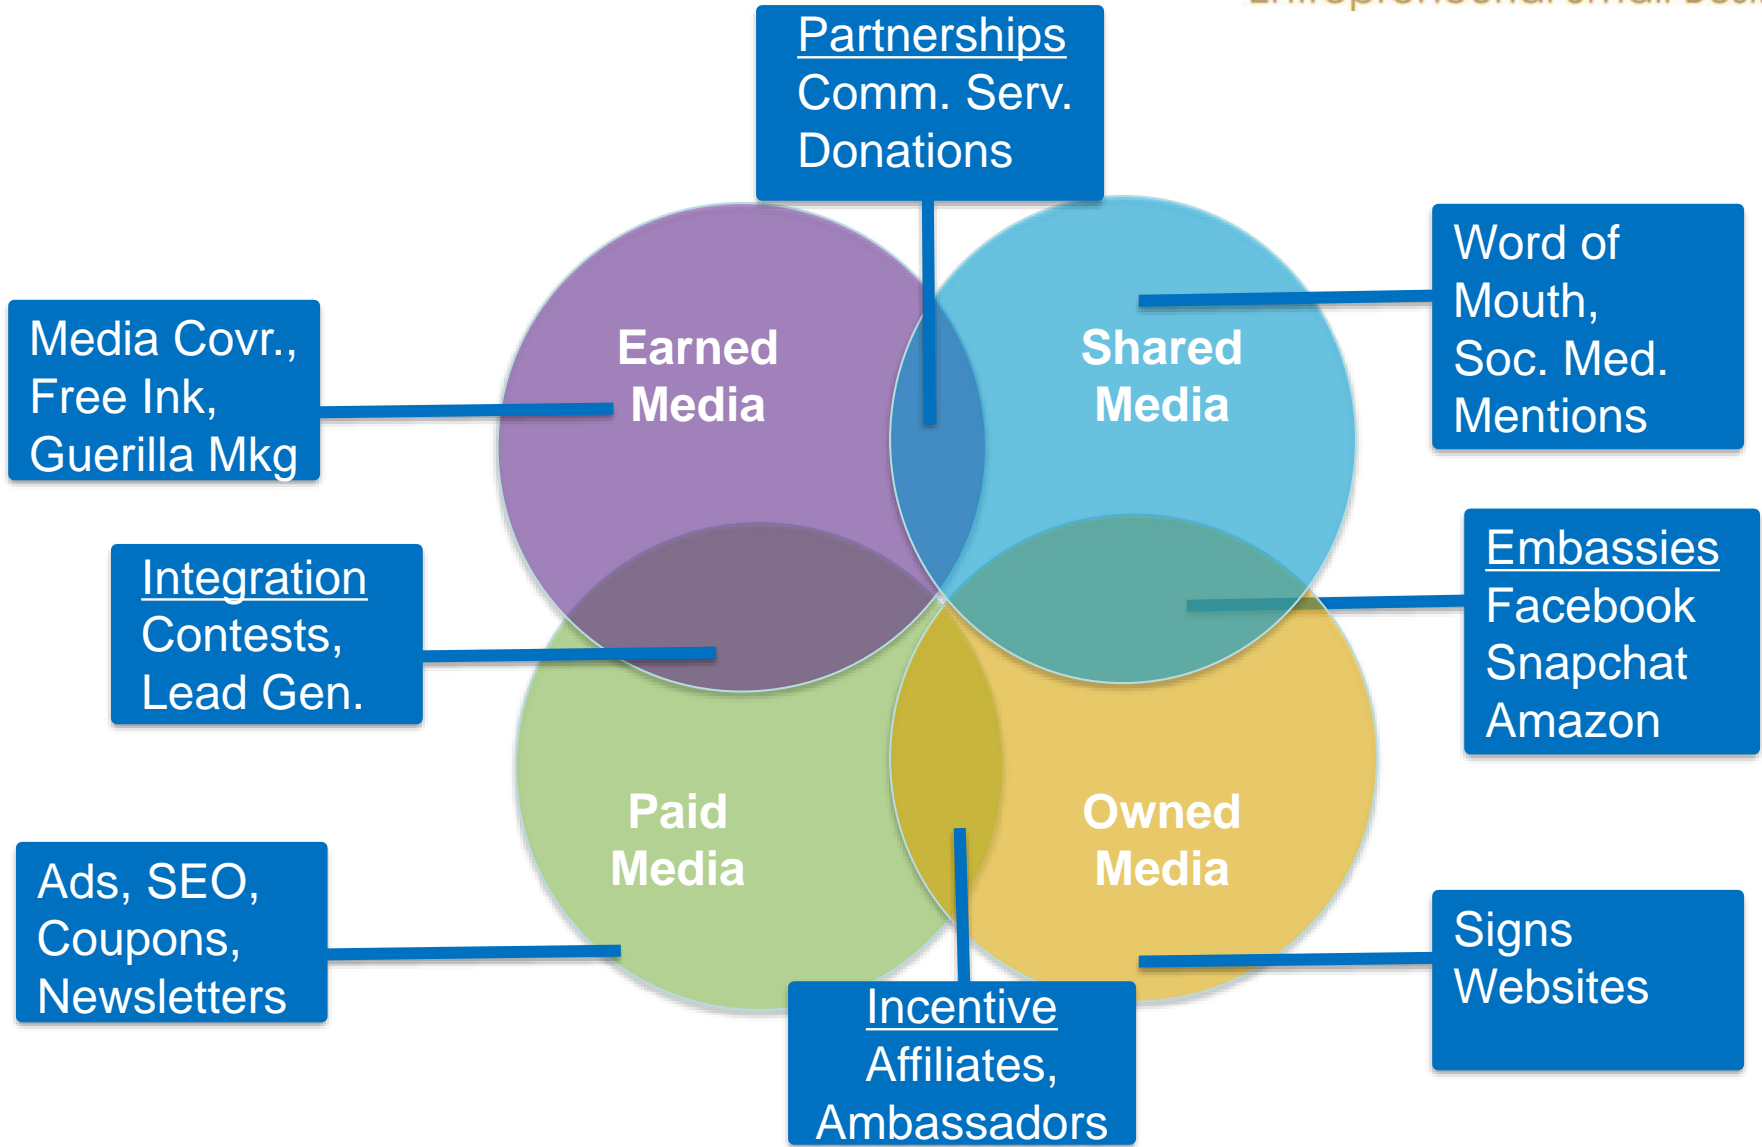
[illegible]

Partnerships
Comm. Serv.
Donations

Word of Mouth, Soc. Med. Mentions

Media Covr., Free Ink, Guerilla Mkg

Earned Media

Shared Media

Integration
Contests, Lead Gen.

Embassies
Facebook
Snapchat
Amazon

Paid Media

Owned Media

Ads, SEO, Coupons, Newsletters

Signs
Websites

Incentive
Affiliates, Ambassadors